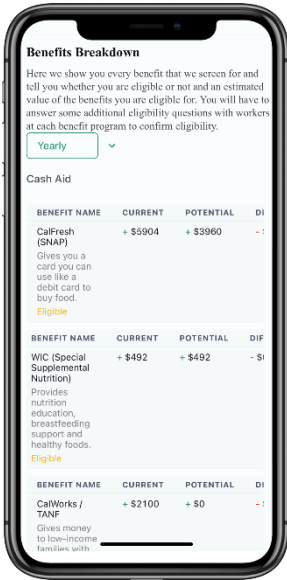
Benefits Breakdown

Here we show you every benefit that we screen for and tell you whether you are eligible or not and an estimated value of the benefits you are eligible for. You will have to answer some additional eligibility questions with workers at each benefit program to confirm eligibility.

Yearly

Cash Aid

| BENEFIT NAME | CURRENT | POTENTIAL | DI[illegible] |
|---|---|---|---|
| CalFresh (SNAP) Gives you a card you can use like a debit card to buy food. Eligible | + $5904 | + $3960 | - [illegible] |

| BENEFIT NAME | CURRENT | POTENTIAL | DIF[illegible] |
|---|---|---|---|
| WIC (Special Supplemental Nutrition) Provides nutrition education, breastfeeding support and healthy foods. Eligible | + $492 | + $492 | - $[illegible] |

| BENEFIT NAME | CURRENT | POTENTIAL | DI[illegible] |
|---|---|---|---|
| CalWorks / TANF Gives money to low-income families with | + $2100 | + $0 | - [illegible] |